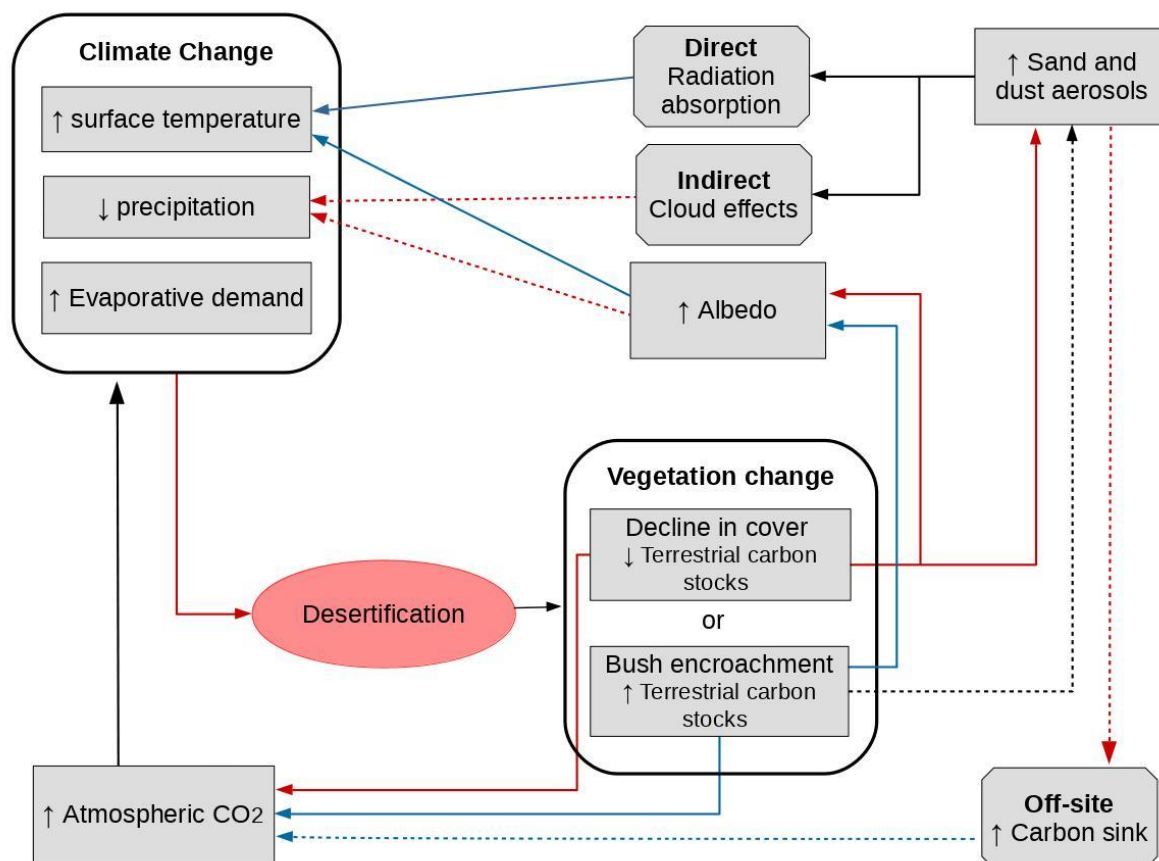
Climate Change

↑ surface temperature

↓ precipitation

↑ Evaporative demand

Direct
Radiation absorption

Indirect
Cloud effects

↑ Sand and dust aerosols

↑ Albedo

Vegetation change

Decline in cover
↓ Terrestrial carbon stocks

or

Bush encroachment
↑ Terrestrial carbon stocks

Desertification

↑ Atmospheric $CO_2$

Off-site
↑ Carbon sink